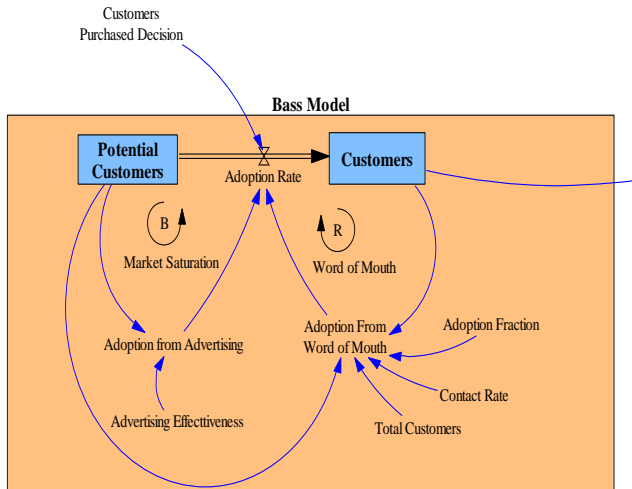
Customers Purchased Decision

Bass Model

Potential Customers

Customers

Adoption Rate

B

Market Saturation

R

Word of Mouth

Adoption from Advertising

Adoption From Word of Mouth

Adoption Fraction

Contact Rate

Advertising Effecttiveness

Total Customers